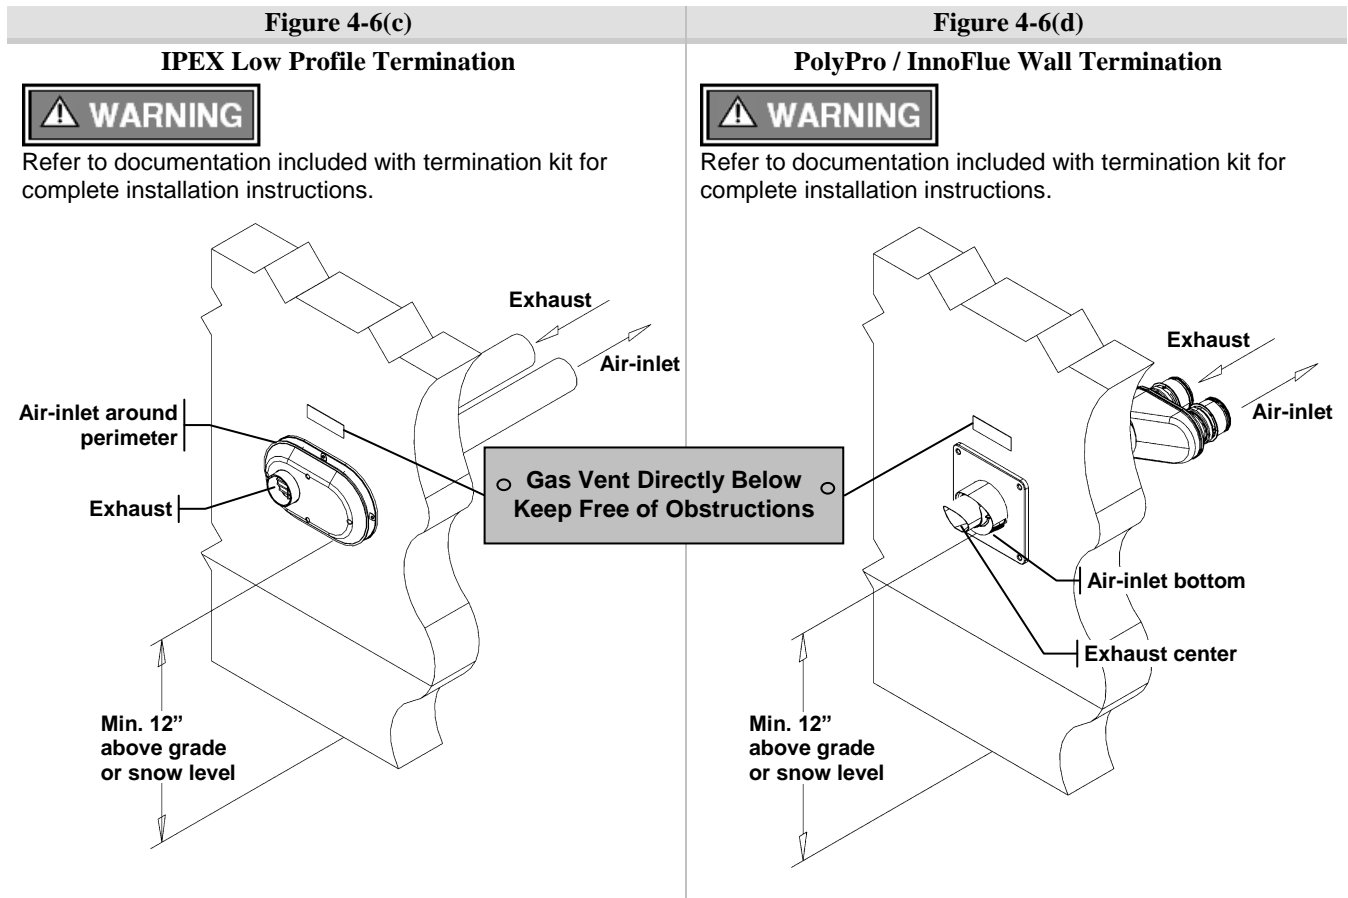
Figure 4-6(c)

IPEX Low Profile Termination

⚠ WARNING

Refer to documentation included with termination kit for complete installation instructions.

Exhaust

Air-inlet

Air-inlet around perimeter

Exhaust

Min. 12” above grade or snow level

Gas Vent Directly Below
Keep Free of Obstructions

Figure 4-6(d)

PolyPro / InnoFlue Wall Termination

⚠ WARNING

Refer to documentation included with termination kit for complete installation instructions.

Exhaust

Air-inlet

Air-inlet bottom

Exhaust center

Min. 12” above grade or snow level